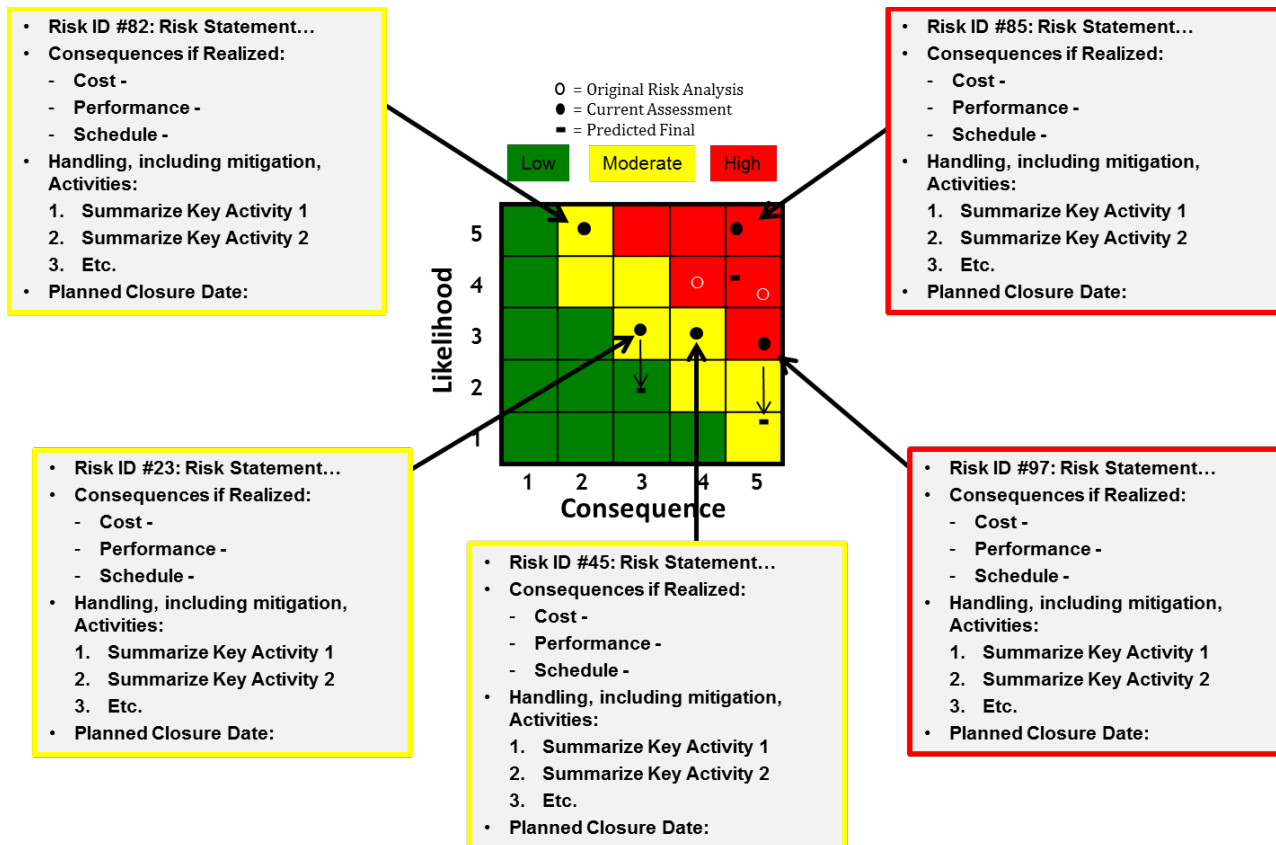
- Risk ID #82: Risk Statement…
- Consequences if Realized:
  - Cost -
  - Performance -
  - Schedule -
- Handling, including mitigation, Activities:
  1. Summarize Key Activity 1
  2. Summarize Key Activity 2
  3. Etc.
- Planned Closure Date:

O = Original Risk Analysis
● = Current Assessment
▬ = Predicted Final

Low Moderate High

Likelihood
5
4
3
2
1

1 2 3 4 5
Consequence

- Risk ID #85: Risk Statement…
- Consequences if Realized:
  - Cost -
  - Performance -
  - Schedule -
- Handling, including mitigation, Activities:
  1. Summarize Key Activity 1
  2. Summarize Key Activity 2
  3. Etc.
- Planned Closure Date:

- Risk ID #23: Risk Statement…
- Consequences if Realized:
  - Cost -
  - Performance -
  - Schedule -
- Handling, including mitigation, Activities:
  1. Summarize Key Activity 1
  2. Summarize Key Activity 2
  3. Etc.
- Planned Closure Date:

- Risk ID #45: Risk Statement…
- Consequences if Realized:
  - Cost -
  - Performance -
  - Schedule -
- Handling, including mitigation, Activities:
  1. Summarize Key Activity 1
  2. Summarize Key Activity 2
  3. Etc.
- Planned Closure Date:

- Risk ID #97: Risk Statement…
- Consequences if Realized:
  - Cost -
  - Performance -
  - Schedule -
- Handling, including mitigation, Activities:
  1. Summarize Key Activity 1
  2. Summarize Key Activity 2
  3. Etc.
- Planned Closure Date: